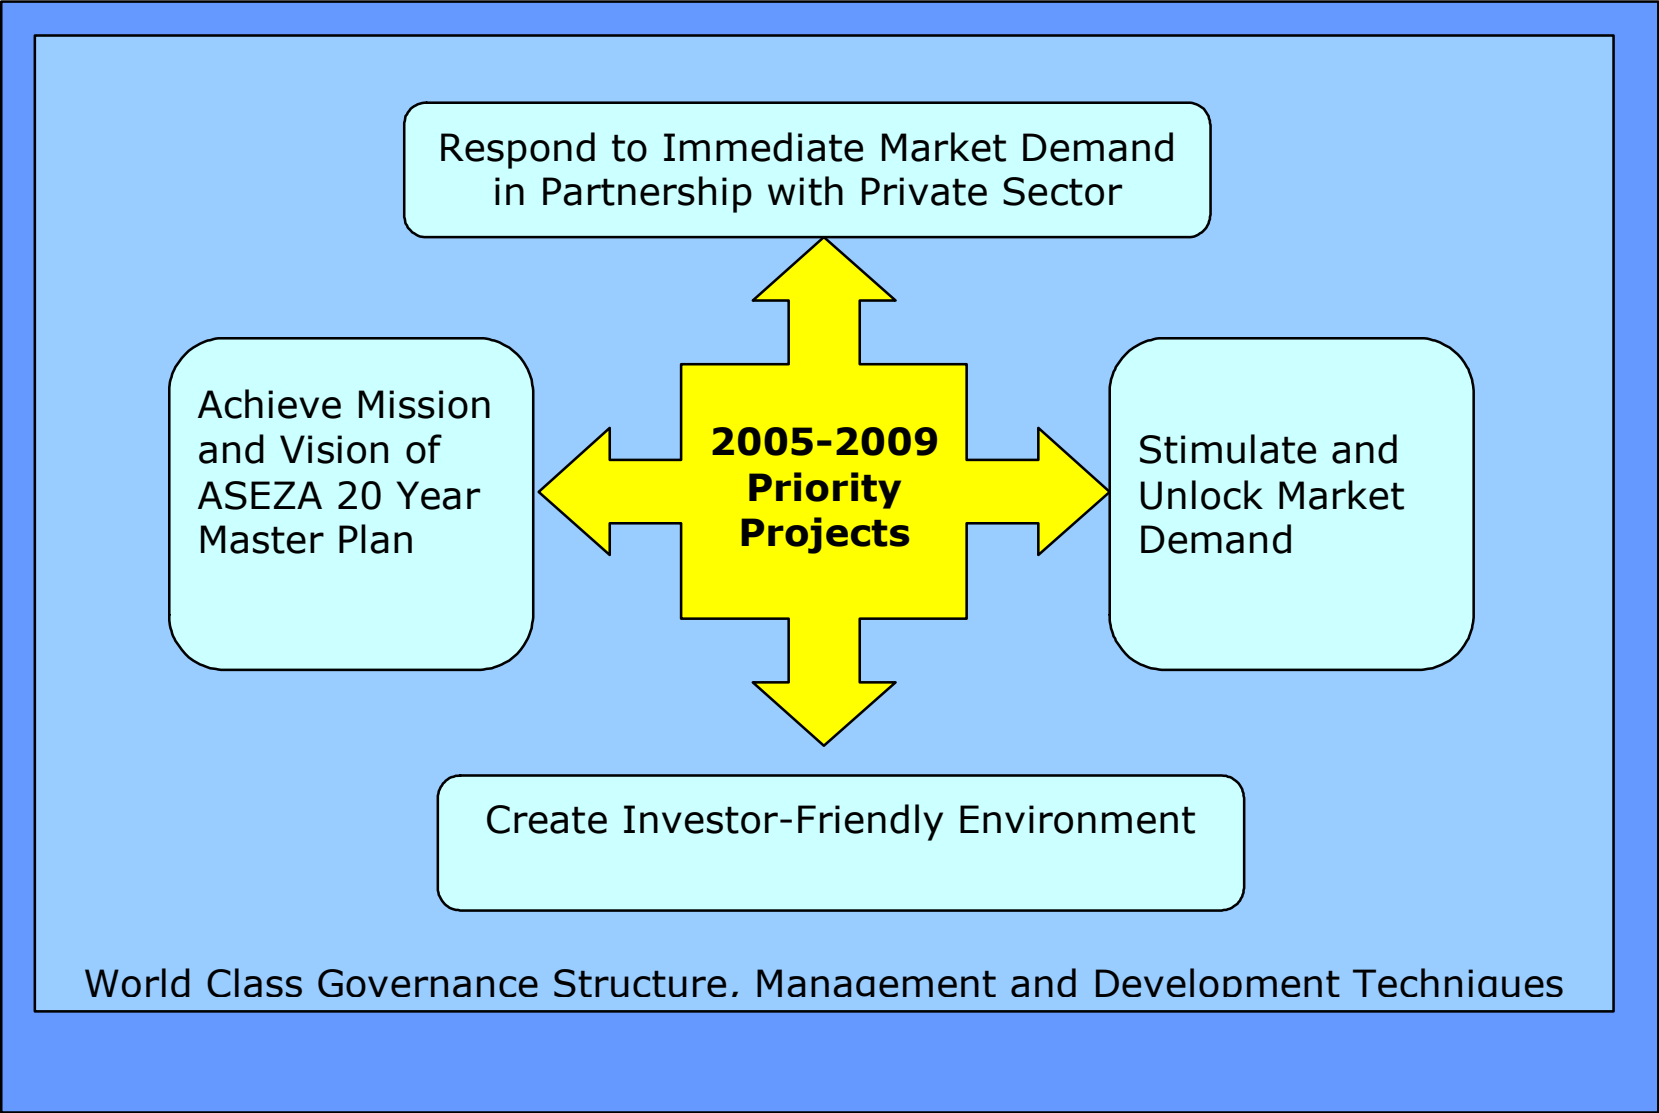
Respond to Immediate Market Demand in Partnership with Private Sector

Achieve Mission and Vision of ASEZA 20 Year Master Plan

2005-2009 Priority Projects

Stimulate and Unlock Market Demand

Create Investor-Friendly Environment

World Class Governance Structure, Management and Development Techniques